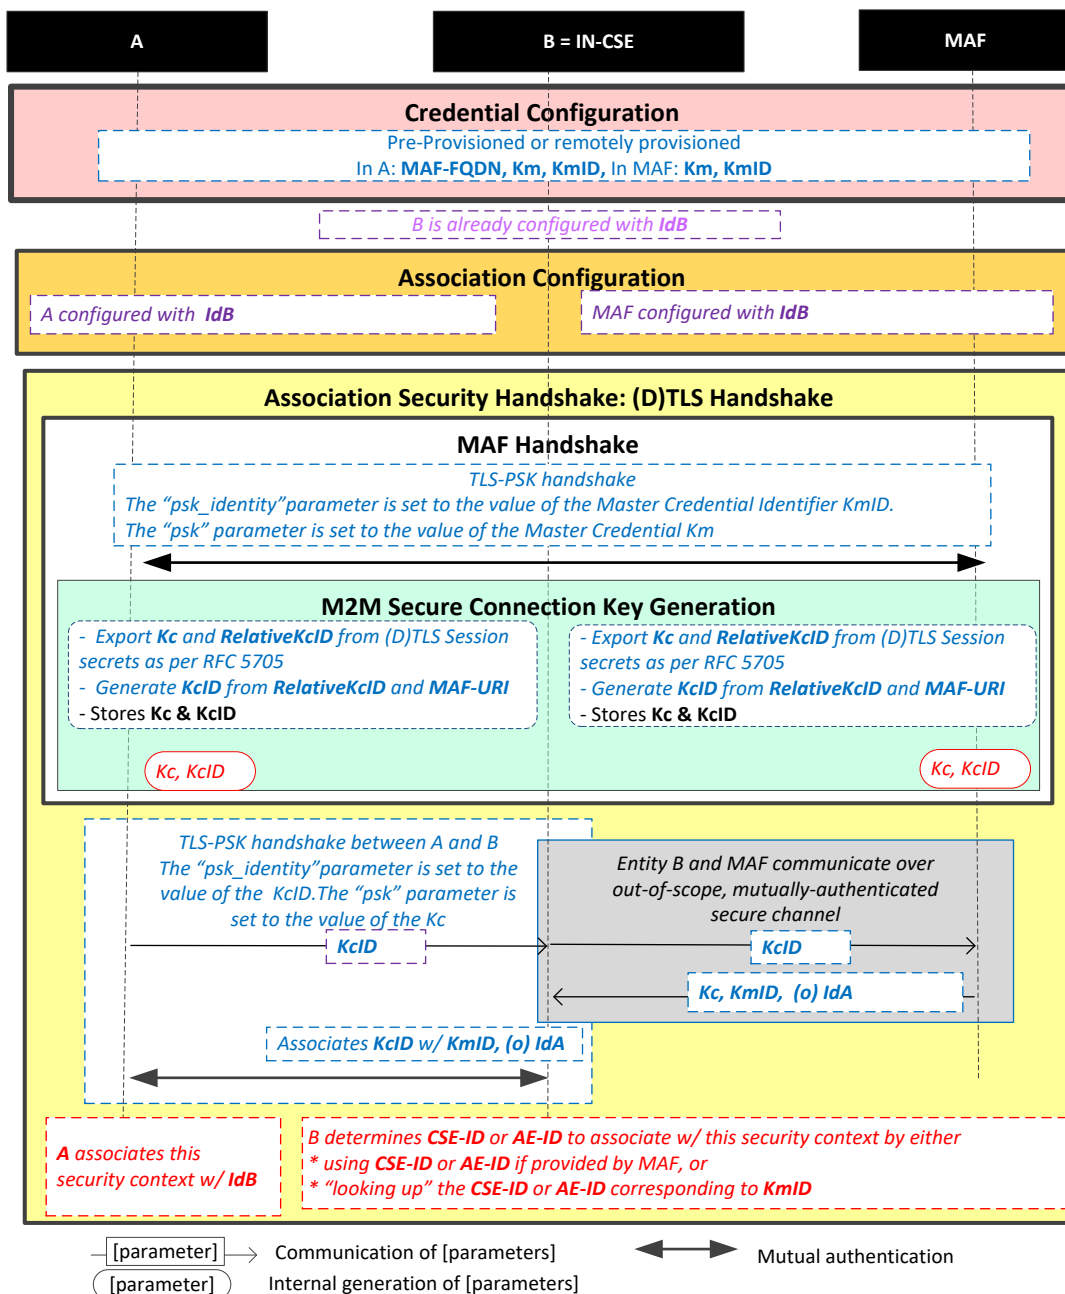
A

B = IN-CSE

MAF

Credential Configuration

Pre-Provisioned or remotely provisioned
In A: MAF-FQDN, Km, KmID, In MAF: Km, KmID

B is already configured with IdB

Association Configuration

A configured with IdB

MAF configured with IdB

Association Security Handshake: (D)TLS Handshake

MAF Handshake

TLS-PSK handshake
The "psk_identity"parameter is set to the value of the Master Credential Identifier KmID.
The "psk" parameter is set to the value of the Master Credential Km

M2M Secure Connection Key Generation

- Export Kc and RelativeKcID from (D)TLS Session secrets as per RFC 5705
- Generate KcID from RelativeKcID and MAF-URI
- Stores Kc & KcID

- Export Kc and RelativeKcID from (D)TLS Session secrets as per RFC 5705
- Generate KcID from RelativeKcID and MAF-URI
- Stores Kc & KcID

Kc, KcID

Kc, KcID

TLS-PSK handshake between A and B
The "psk_identity"parameter is set to the value of the KcID.The "psk" parameter is set to the value of the Kc

KcID

Entity B and MAF communicate over out-of-scope, mutually-authenticated secure channel

KcID

Kc, KmID, (o) IdA

Associates KcID w/ KmID, (o) IdA

A associates this security context w/ IdB

B determines CSE-ID or AE-ID to associate w/ this security context by either
* using CSE-ID or AE-ID if provided by MAF, or
* "looking up" the CSE-ID or AE-ID corresponding to KmID

[parameter] Communication of [parameters]

Mutual authentication

[parameter] Internal generation of [parameters]